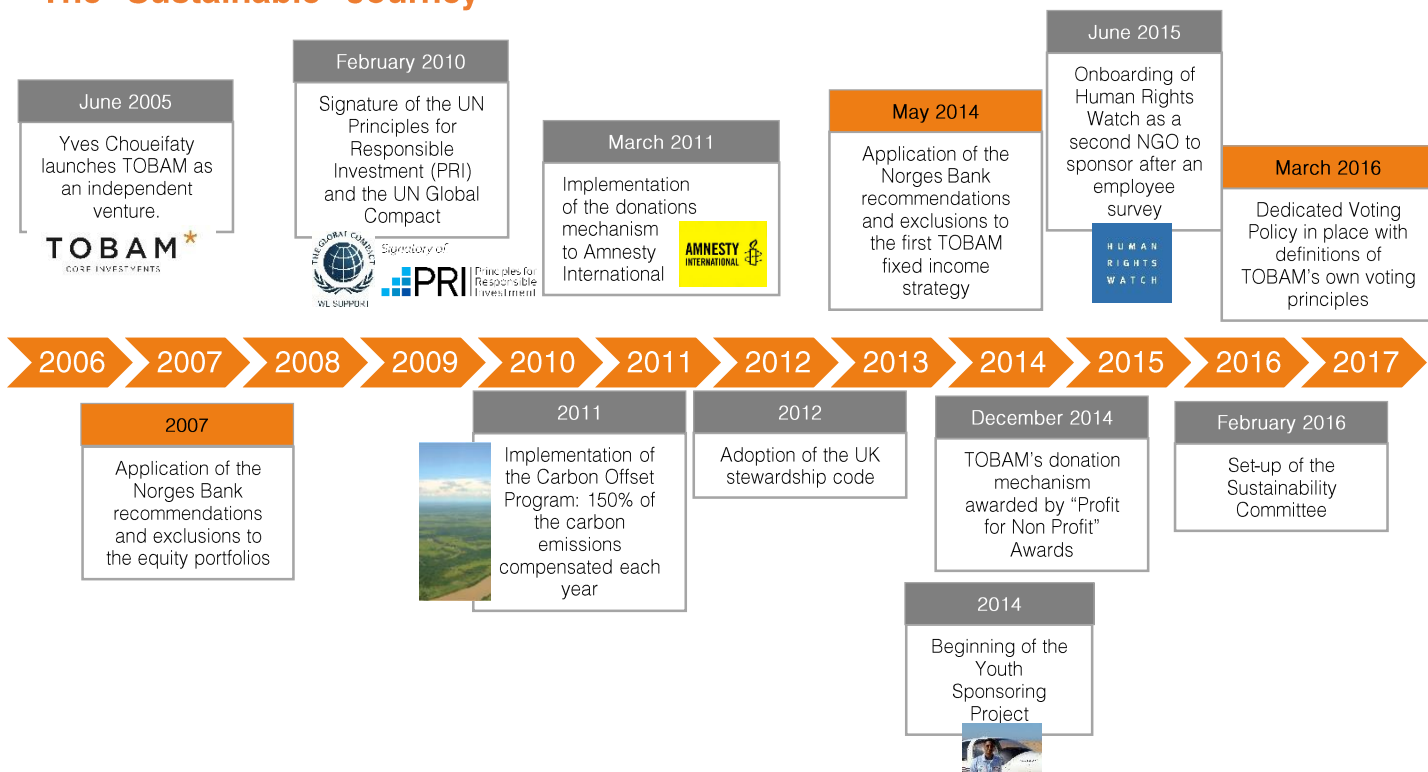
The "Sustainable" Journey

June 2005
Yves Choueifaty launches TOBAM as an independent venture.
TOBAM*
CORE INVESTMENTS

February 2010
Signature of the UN Principles for Responsible Investment (PRI) and the UN Global Compact
THE GLOBAL COMPACT
WE SUPPORT
Signatory of:
PRI Principles for Responsible Investment

March 2011
Implementation of the donations mechanism to Amnesty International
AMNESTY INTERNATIONAL

May 2014
Application of the Norges Bank recommendations and exclusions to the first TOBAM fixed income strategy

June 2015
Onboarding of Human Rights Watch as a second NGO to sponsor after an employee survey
HUMAN RIGHTS WATCH

March 2016
Dedicated Voting Policy in place with definitions of TOBAM's own voting principles

2006 2007 2008 2009 2010 2011 2012 2013 2014 2015 2016 2017

2007
Application of the Norges Bank recommendations and exclusions to the equity portfolios

2011
Implementation of the Carbon Offset Program: 150% of the carbon emissions compensated each year

2012
Adoption of the UK stewardship code

December 2014
TOBAM's donation mechanism awarded by "Profit for Non Profit" Awards

2014
Beginning of the Youth Sponsoring Project

February 2016
Set-up of the Sustainability Committee